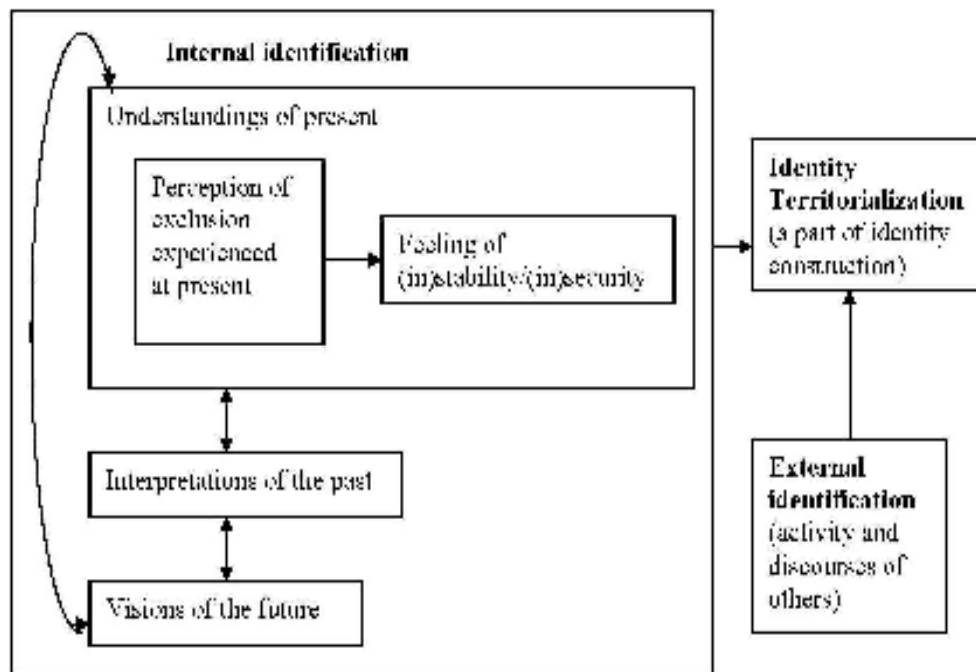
Internal identification

Understandings of present

Perception of exclusion experienced at present

Feeling of (in)stability/(in)security

Interpretations of the past

Visions of the future

Identity Territorialization (a part of identity construction)

External identification (activity and discourses of others)